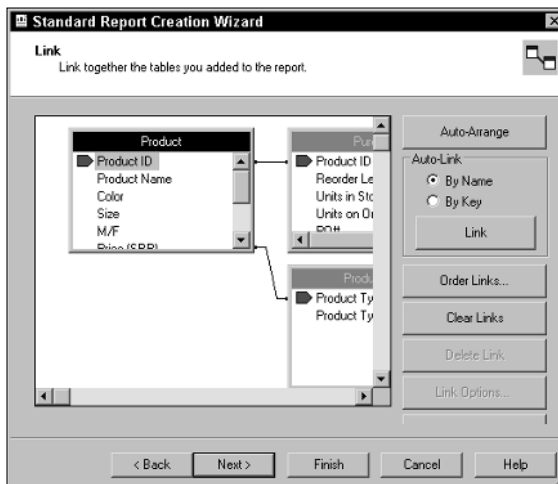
Standard Report Creation Wizard

Link
Link together the tables you added to the report.

Product
Product ID
Product Name
Color
Size
M/F
Price (SRP)

Pur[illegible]
Product ID
Reorder Le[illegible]
Units in Sto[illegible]
Units on Or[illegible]
PO#

Produ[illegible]
Product Ty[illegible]
Product Ty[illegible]

Auto-Arrange
Auto-Link
By Name
By Key
Link
Order Links...
Clear Links
Delete Link
Link Options...

< Back
Next >
Finish
Cancel
Help